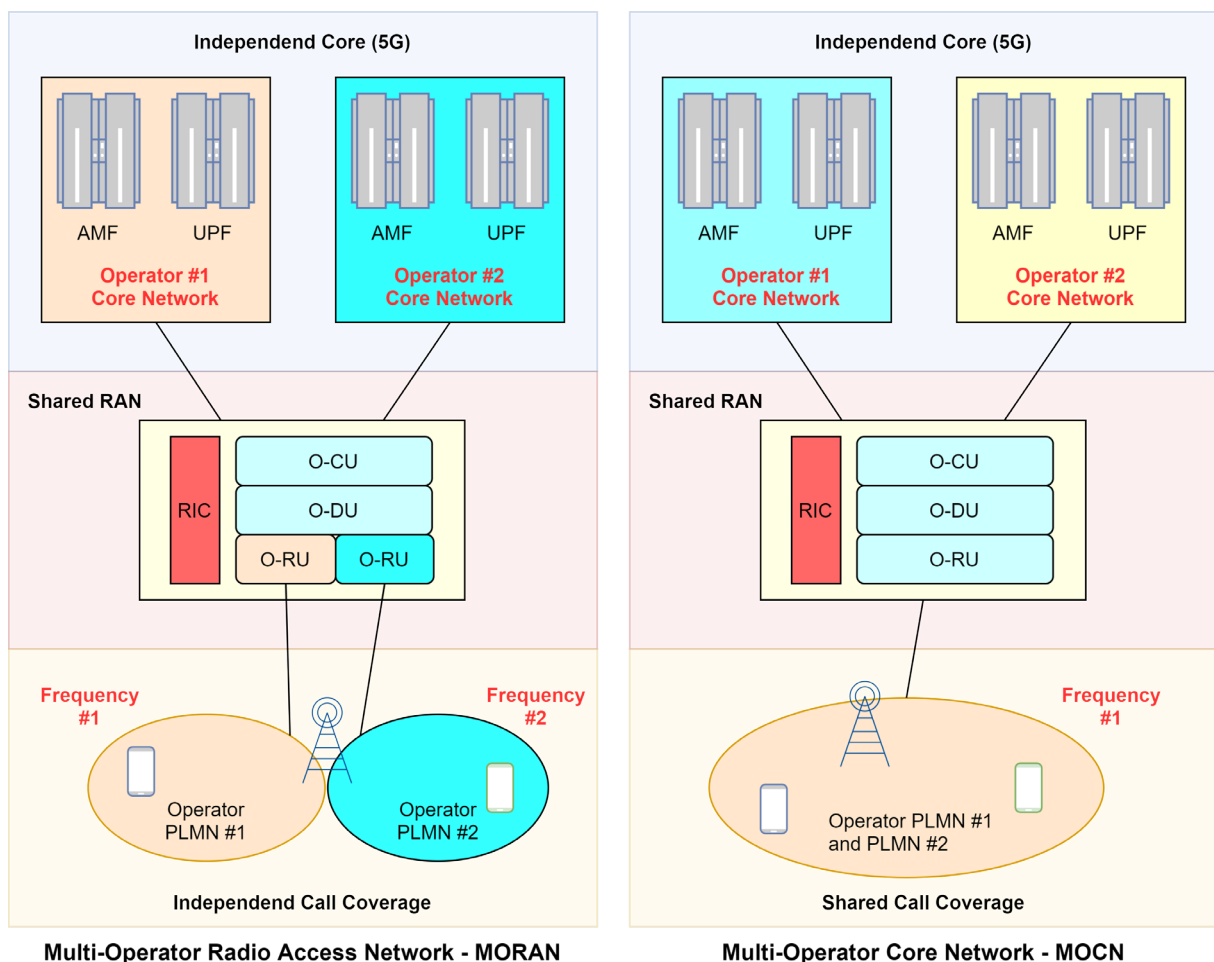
Independend Core (5G)

AMF UPF

Operator #1 Core Network

AMF UPF

Operator #2 Core Network

Shared RAN

RIC

O-CU

O-DU

O-RU O-RU

Frequency #1

Frequency #2

Operator PLMN #1

Operator PLMN #2

Independend Call Coverage

Multi-Operator Radio Access Network - MORAN

Independend Core (5G)

AMF UPF

Operator #1 Core Network

AMF UPF

Operator #2 Core Network

Shared RAN

RIC

O-CU

O-DU

O-RU

Frequency #1

Operator PLMN #1 and PLMN #2

Shared Call Coverage

Multi-Operator Core Network - MOCN